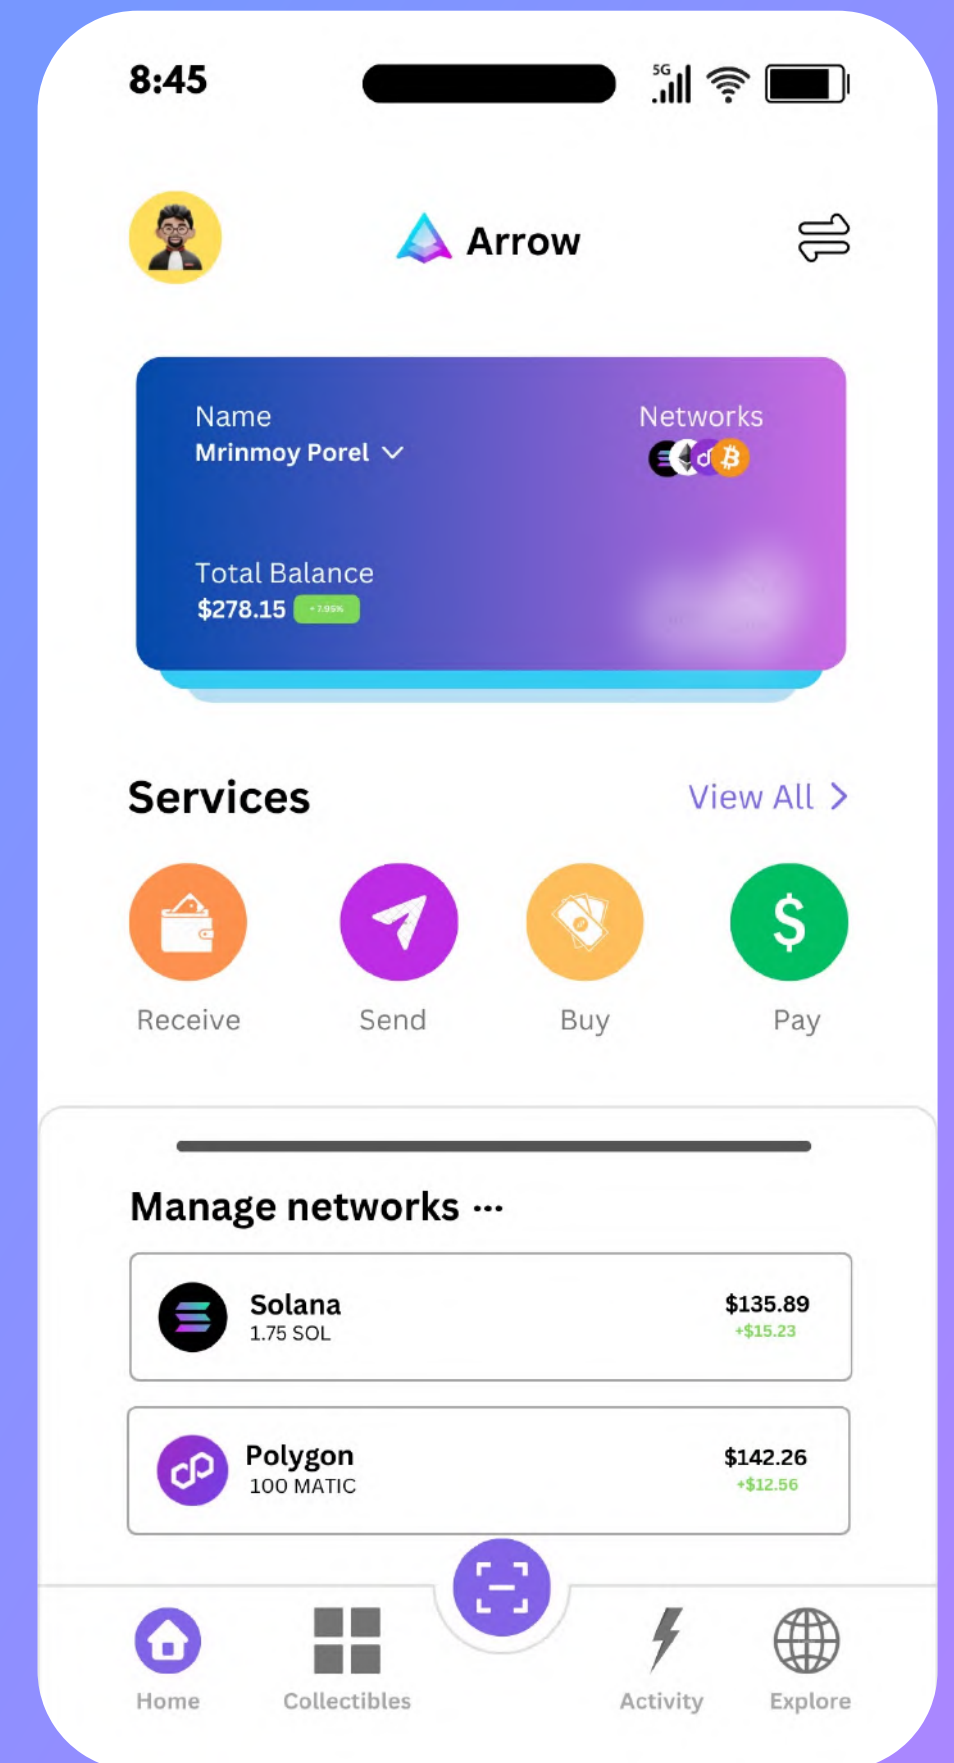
8:45

5G

Arrow

Name
Mrinmoy Porel

Networks

Total Balance
$278.15 +7.95%

Services

View All

Receive

Send

Buy

Pay

Manage networks ···

Solana
1.75 SOL
$135.89
+$15.23

Polygon
100 MATIC
$142.26
+$12.56

Home

Collectibles

Activity

Explore